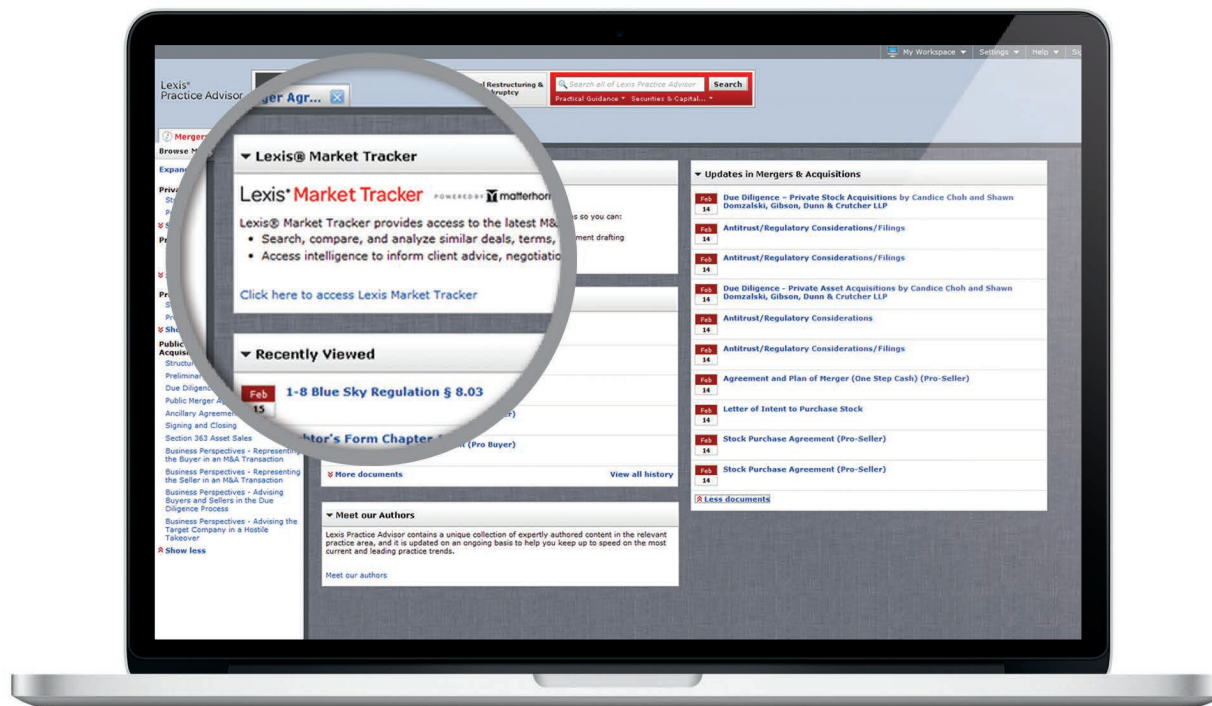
My Workspace ▾ Settings ▾ Help ▾ Sc

Lexis® Practice Advisor

ger Agr...

l Restructuring & ruptcy

Search all of Lexis Practice Advisor

Search

Practical Guidance ▾ Securities & Capital... ▾

Mergers

Browse M

Expan

Priva

St

P

Pr

Pr

S

Pr

Show

Public Acquis

Structur

Prelimina

Due Diligenc

Public Merger A

Ancillary Agreemen

Signing and Closing

Section 363 Asset Sales

Business Perspectives - Representing the Buyer in an M&A Transaction

Business Perspectives - Representing the Seller in an M&A Transaction

Business Perspectives - Advising Buyers and Sellers in the Due Diligence Process

Business Perspectives - Advising the Target Company in a Hostile Takeover

Show less

▾ Lexis® Market Tracker

Lexis® Market Tracker POWERED BY matterhorn

Lexis® Market Tracker provides access to the latest M& s so you can:

• Search, compare, and analyze similar deals, terms, ment drafting

• Access intelligence to inform client advice, negotiatio

Click here to access Lexis Market Tracker

▾ Recently Viewed

Feb 15 1-8 Blue Sky Regulation § 8.03

r)

btor's Form Chapter (Pro Buyer)

More documents

View all history

▾ Meet our Authors

Lexis Practice Advisor contains a unique collection of expertly authored content in the relevant practice area, and it is updated on an ongoing basis to help you keep up to speed on the most current and leading practice trends.

Meet our authors

▾ Updates in Mergers & Acquisitions

Feb 14 Due Diligence - Private Stock Acquisitions by Candice Choh and Shawn Domzalski, Gibson, Dunn & Crutcher LLP

Feb 14 Antitrust/Regulatory Considerations/Filings

Feb 14 Antitrust/Regulatory Considerations/Filings

Feb 14 Due Diligence - Private Asset Acquisitions by Candice Choh and Shawn Domzalski, Gibson, Dunn & Crutcher LLP

Feb 14 Antitrust/Regulatory Considerations

Feb 14 Antitrust/Regulatory Considerations/Filings

Feb 14 Agreement and Plan of Merger (One Step Cash) (Pro-Seller)

Feb 14 Letter of Intent to Purchase Stock

Feb 14 Stock Purchase Agreement (Pro-Seller)

Feb 14 Stock Purchase Agreement (Pro-Seller)

Less documents